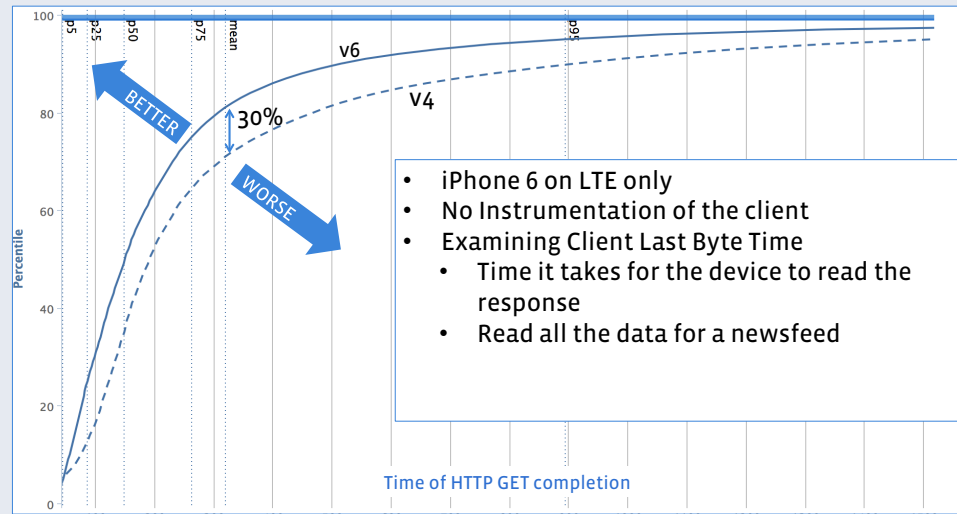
100

80

60

40

20

0

Percentile

p5 p25 p50 p75 mean p95

v6

v4

30%

BETTER

WORSE

- iPhone 6 on LTE only
- No Instrumentation of the client
- Examining Client Last Byte Time
  - Time it takes for the device to read the response
  - Read all the data for a newsfeed

Time of HTTP GET completion